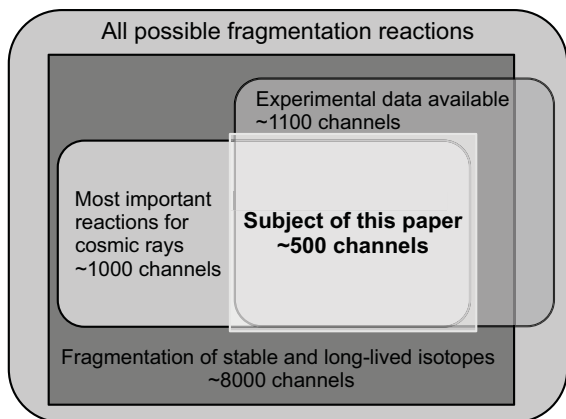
All possible fragmentation reactions

Experimental data available
~1100 channels

Most important reactions for cosmic rays
~1000 channels

**Subject of this paper**
**~500 channels**

Fragmentation of stable and long-lived isotopes
~8000 channels